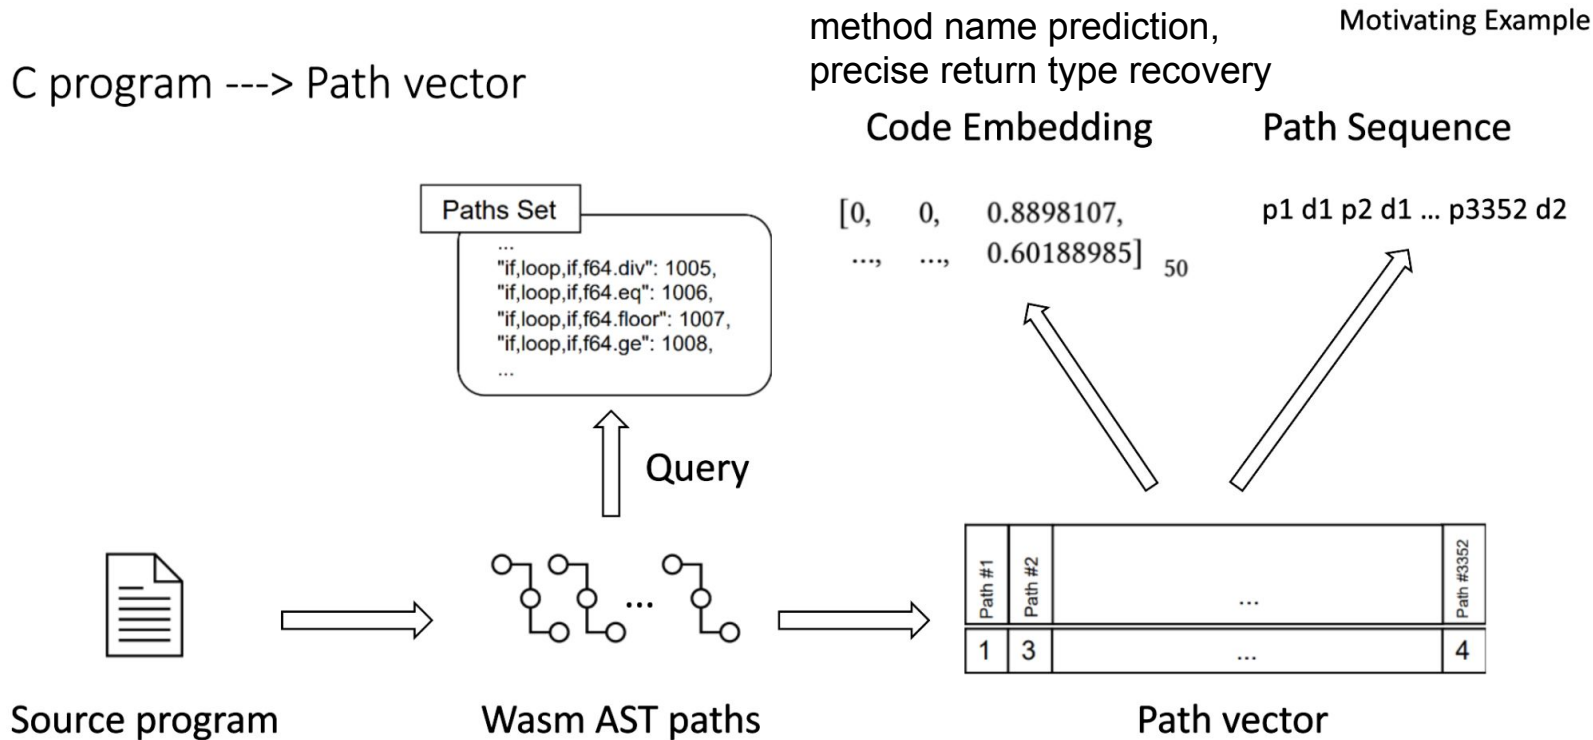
Motivating Example

C program ---> Path vector

method name prediction,
precise return type recovery

Code Embedding

Path Sequence

Paths Set

...
"if,loop,if,f64.div": 1005,
"if,loop,if,f64.eq": 1006,
"if,loop,if,f64.floor": 1007,
"if,loop,if,f64.ge": 1008,
...

$[0, \quad 0, \quad 0.8898107,$
$..., \quad ..., \quad 0.60188985]_{50}$

p1 d1 p2 d1 ... p3352 d2

Query

| Path #1 | Path #2 | ... | Path #3352 |
|---|---|---|---|
| 1 | 3 | ... | 4 |

Source program

Wasm AST paths

Path vector